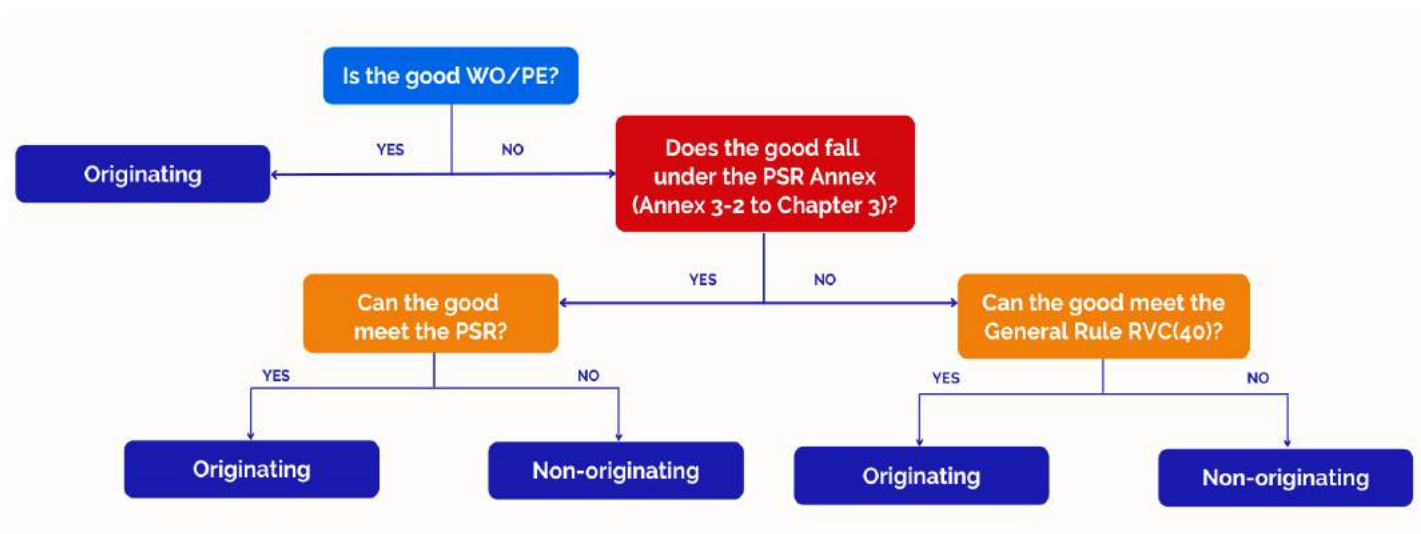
Is the good WO/PE?

YES

NO

Originating

Does the good fall under the PSR Annex (Annex 3-2 to Chapter 3)?

YES

NO

Can the good meet the PSR?

Can the good meet the General Rule RVC(40)?

YES

NO

YES

NO

Originating

Non-originating

Originating

Non-originating